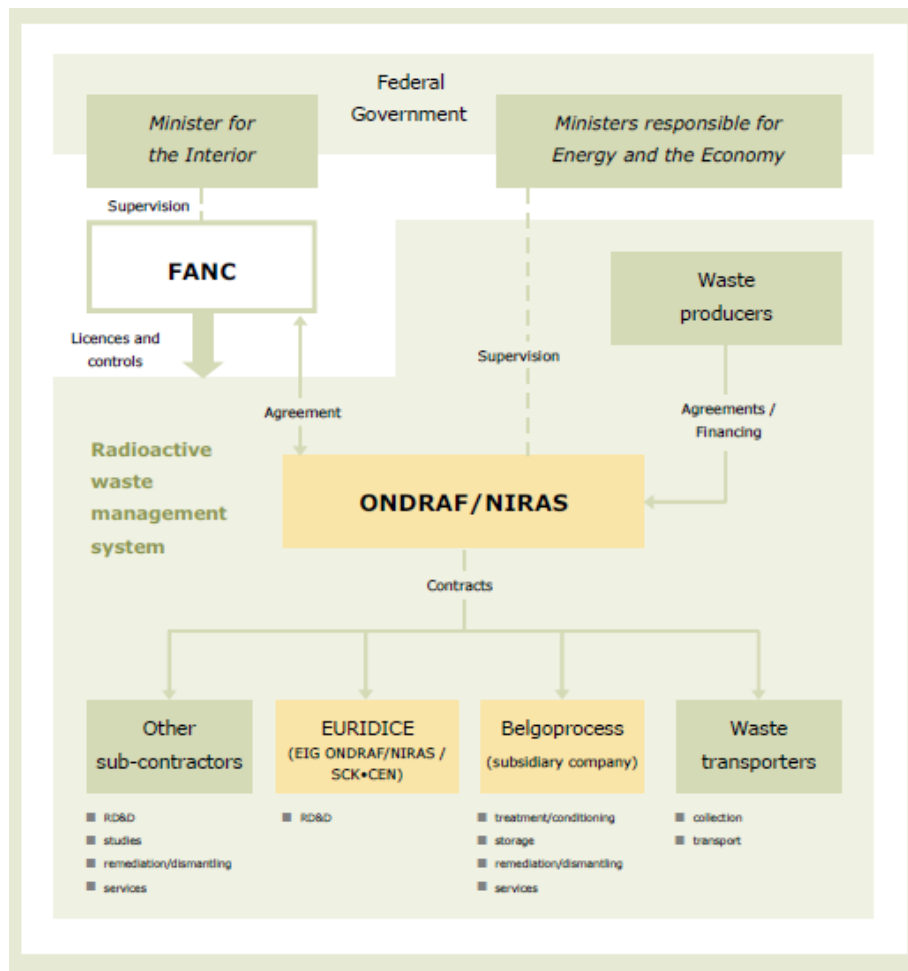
Federal Government

Minister for the Interior

Ministers responsible for Energy and the Economy

Supervision

FANC

Waste producers

Licences and controls

Supervision

Agreement

Agreements / Financing

Radioactive waste management system

ONDRAF/NIRAS

Contracts

Other sub-contractors

EURIDICE (EIG ONDRAF/NIRAS / SCK•CEN)

Belgoprocess (subsidiary company)

Waste transporters

RD&D
studies
remediation/dismantling
services

RD&D

treatment/conditioning
storage
remediation/dismantling
services

collection
transport